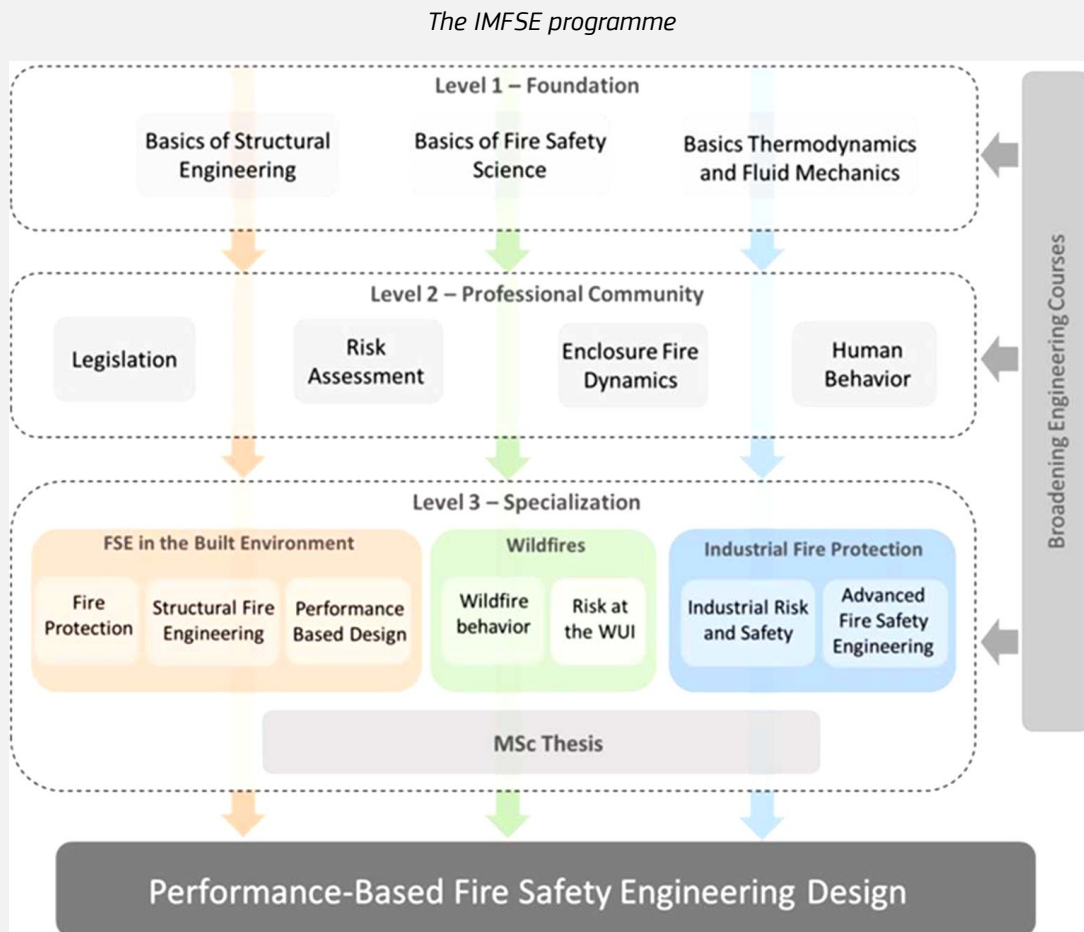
The IMFSE programme

Level 1 – Foundation

Basics of Structural Engineering

Basics of Fire Safety Science

Basics Thermodynamics and Fluid Mechanics

Level 2 – Professional Community

Legislation

Risk Assessment

Enclosure Fire Dynamics

Human Behavior

Level 3 – Specialization

FSE in the Built Environment

Fire Protection

Structural Fire Engineering

Performance Based Design

Wildfires

Wildfire behavior

Risk at the WUI

Industrial Fire Protection

Industrial Risk and Safety

Advanced Fire Safety Engineering

MSc Thesis

Broadening Engineering Courses

Performance-Based Fire Safety Engineering Design